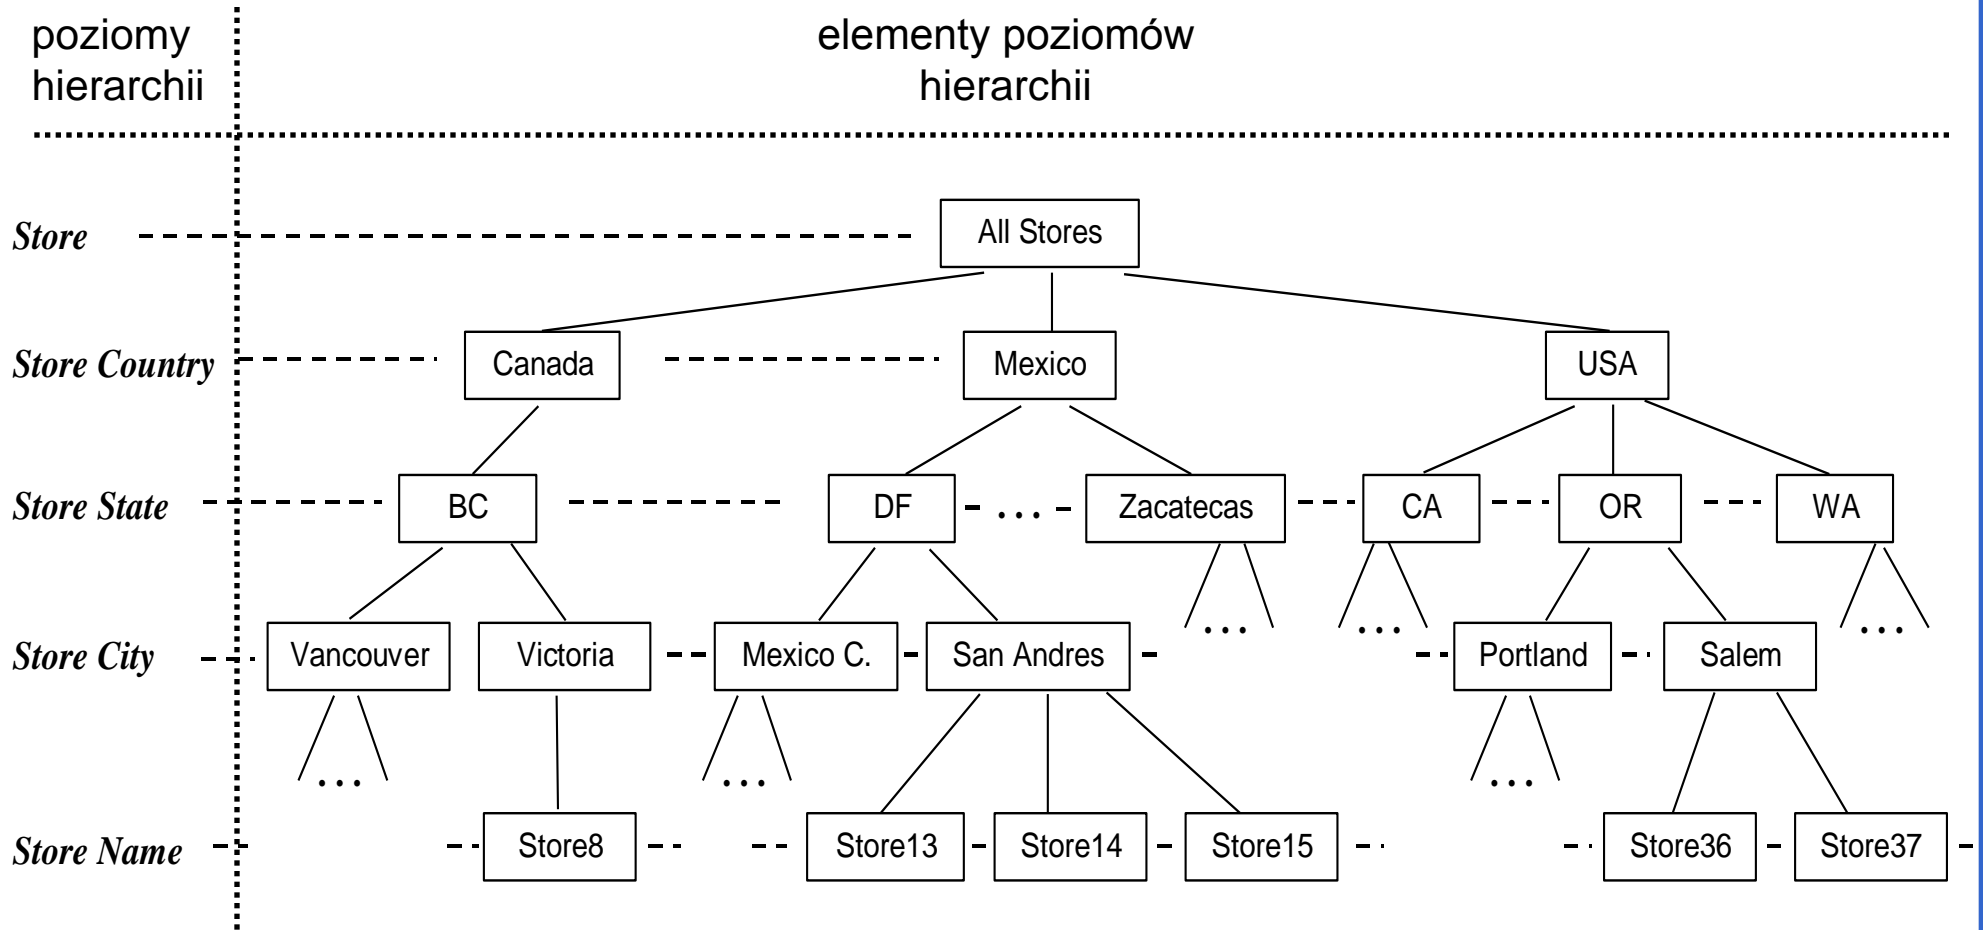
poziomy hierarchii

elementy poziomów hierarchii

*Store*

All Stores

*Store Country*

Canada

Mexico

USA

*Store State*

BC

DF

...

Zacatecas

CA

OR

WA

...

...

...

*Store City*

Vancouver

Victoria

Mexico C.

San Andres

Portland

Salem

...

...

...

*Store Name*

Store8

Store13

Store14

Store15

Store36

Store37